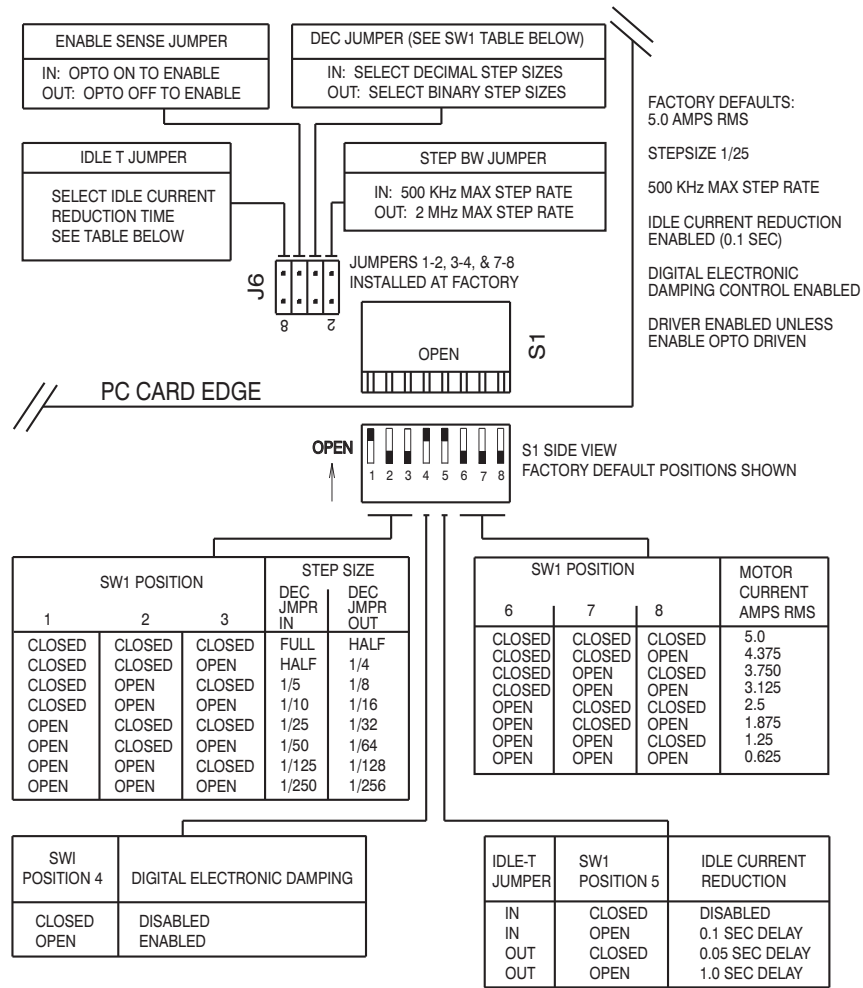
ENABLE SENSE JUMPER

IN: OPTO ON TO ENABLE
OUT: OPTO OFF TO ENABLE

DEC JUMPER (SEE SW1 TABLE BELOW)

IN: SELECT DECIMAL STEP SIZES
OUT: SELECT BINARY STEP SIZES

IDLE T JUMPER

SELECT IDLE CURRENT REDUCTION TIME SEE TABLE BELOW

STEP BW JUMPER

IN: 500 KHz MAX STEP RATE
OUT: 2 MHz MAX STEP RATE

J6

8 2

JUMPERS 1-2, 3-4, & 7-8 INSTALLED AT FACTORY

OPEN

S1

FACTORY DEFAULTS:
5.0 AMPS RMS

STEPSIZE 1/25

500 KHz MAX STEP RATE

IDLE CURRENT REDUCTION ENABLED (0.1 SEC)

DIGITAL ELECTRONIC DAMPING CONTROL ENABLED

DRIVER ENABLED UNLESS ENABLE OPTO DRIVEN

PC CARD EDGE

OPEN

1 2 3 4 5 6 7 8

S1 SIDE VIEW
FACTORY DEFAULT POSITIONS SHOWN

| SW1 POSITION 1 | 2 | 3 | STEP SIZE DEC JMPR IN | DEC JMPR OUT |
|---|---|---|---|---|
| CLOSED | CLOSED | CLOSED | FULL | HALF |
| CLOSED | CLOSED | OPEN | HALF | 1/4 |
| CLOSED | OPEN | CLOSED | 1/5 | 1/8 |
| CLOSED | OPEN | OPEN | 1/10 | 1/16 |
| OPEN | CLOSED | CLOSED | 1/25 | 1/32 |
| OPEN | CLOSED | OPEN | 1/50 | 1/64 |
| OPEN | OPEN | CLOSED | 1/125 | 1/128 |
| OPEN | OPEN | OPEN | 1/250 | 1/256 |

| SW1 POSITION 6 | 7 | 8 | MOTOR CURRENT AMPS RMS |
|---|---|---|---|
| CLOSED | CLOSED | CLOSED | 5.0 |
| CLOSED | CLOSED | OPEN | 4.375 |
| CLOSED | OPEN | CLOSED | 3.750 |
| CLOSED | OPEN | OPEN | 3.125 |
| OPEN | CLOSED | CLOSED | 2.5 |
| OPEN | CLOSED | OPEN | 1.875 |
| OPEN | OPEN | CLOSED | 1.25 |
| OPEN | OPEN | OPEN | 0.625 |

| SWI POSITION 4 | DIGITAL ELECTRONIC DAMPING |
|---|---|
| CLOSED | DISABLED |
| OPEN | ENABLED |

| IDLE-T JUMPER | SW1 POSITION 5 | IDLE CURRENT REDUCTION |
|---|---|---|
| IN | CLOSED | DISABLED |
| IN | OPEN | 0.1 SEC DELAY |
| OUT | CLOSED | 0.05 SEC DELAY |
| OUT | OPEN | 1.0 SEC DELAY |